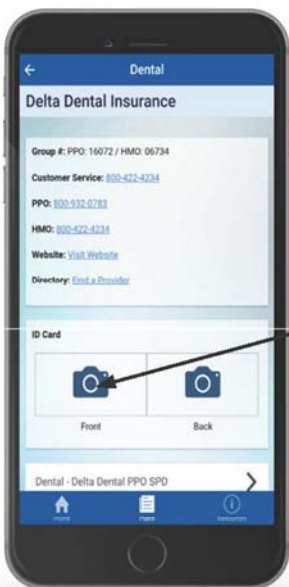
Dental

Delta Dental Insurance

Group #: PPO: 16072 / HMO: 06734

Customer Service: 800-422-4234

PPO: 800-932-0783

HMO: 800-422-4234

Website: Visit Website

Directory: Find a Provider

ID Card

Front

Back

Dental - Delta Dental PPO SPD

Home

Plans

Resources